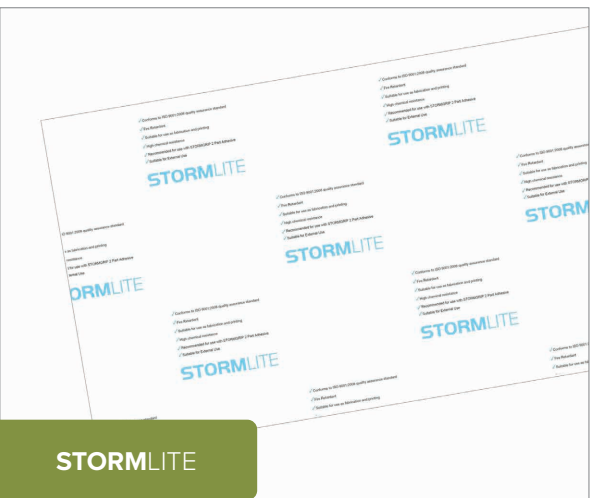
✓ Conforms to ISO 9001:2008 quality assurance standard
✓ Fire Retardant
✓ Suitable for use as fabrication and printing
✓ High chemical resistance
✓ Recommended for use with STORMGRIP 2 Part Adhesive
✓ Suitable for External Use

STORMLITE

STORMLITE

STORMLITE

STORM

ORMLITE

STORMLITE

STORMLITE

STORMLITE